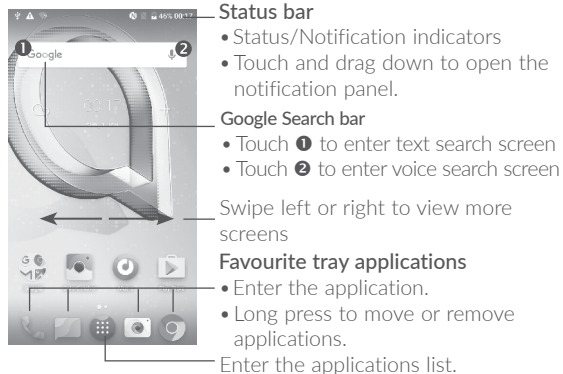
46% 00:17

Google

Status bar
• Status/Notification indicators
• Touch and drag down to open the notification panel.

Google Search bar
• Touch ❶ to enter text search screen
• Touch ❷ to enter voice search screen

Swipe left or right to view more screens

Favourite tray applications
• Enter the application.
• Long press to move or remove applications.

Enter the applications list.